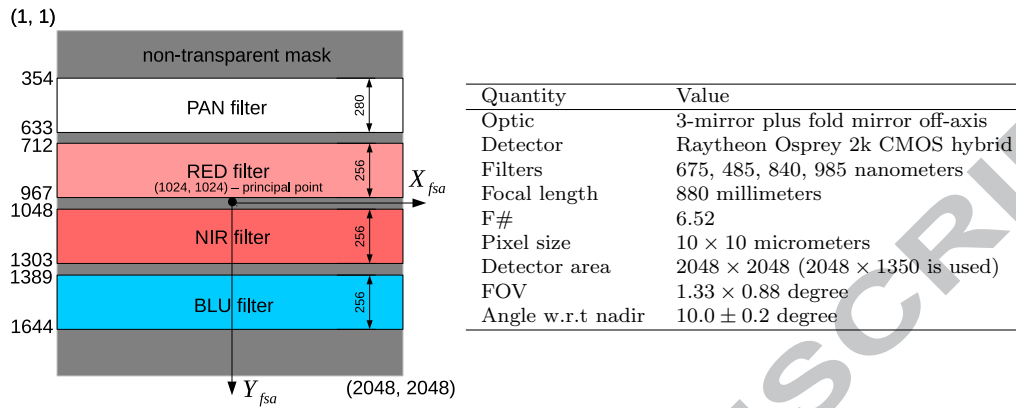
(1, 1)

non-transparent mask

354

PAN filter

280

633

712

RED filter

(1024, 1024) – principal point

256

$X_{fsa}$

967

1048

NIR filter

256

1303

1389

BLU filter

256

1644

$Y_{fsa}$

(2048, 2048)

| Quantity | Value |
|---|---|
| Optic | 3-mirror plus fold mirror off-axis |
| Detector | Raytheon Osprey 2k CMOS hybrid |
| Filters | 675, 485, 840, 985 nanometers |
| Focal length | 880 millimeters |
| F# | 6.52 |
| Pixel size | $10 \times 10$ micrometers |
| Detector area | $2048 \times 2048$ ($2048 \times 1350$ is used) |
| FOV | $1.33 \times 0.88$ degree |
| Angle w.r.t nadir | $10.0 \pm 0.2$ degree |

SCRI